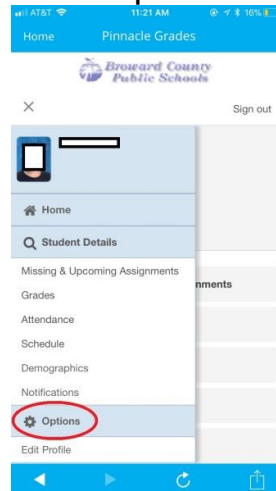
AT&T 11:21 AM 16%

Home Pinnacle Grades

Broward County Public Schools

×

Sign out

Home

Student Details

Missing & Upcoming Assignments

nments

Grades

Attendance

Schedule

Demographics

Notifications

Options

Edit Profile